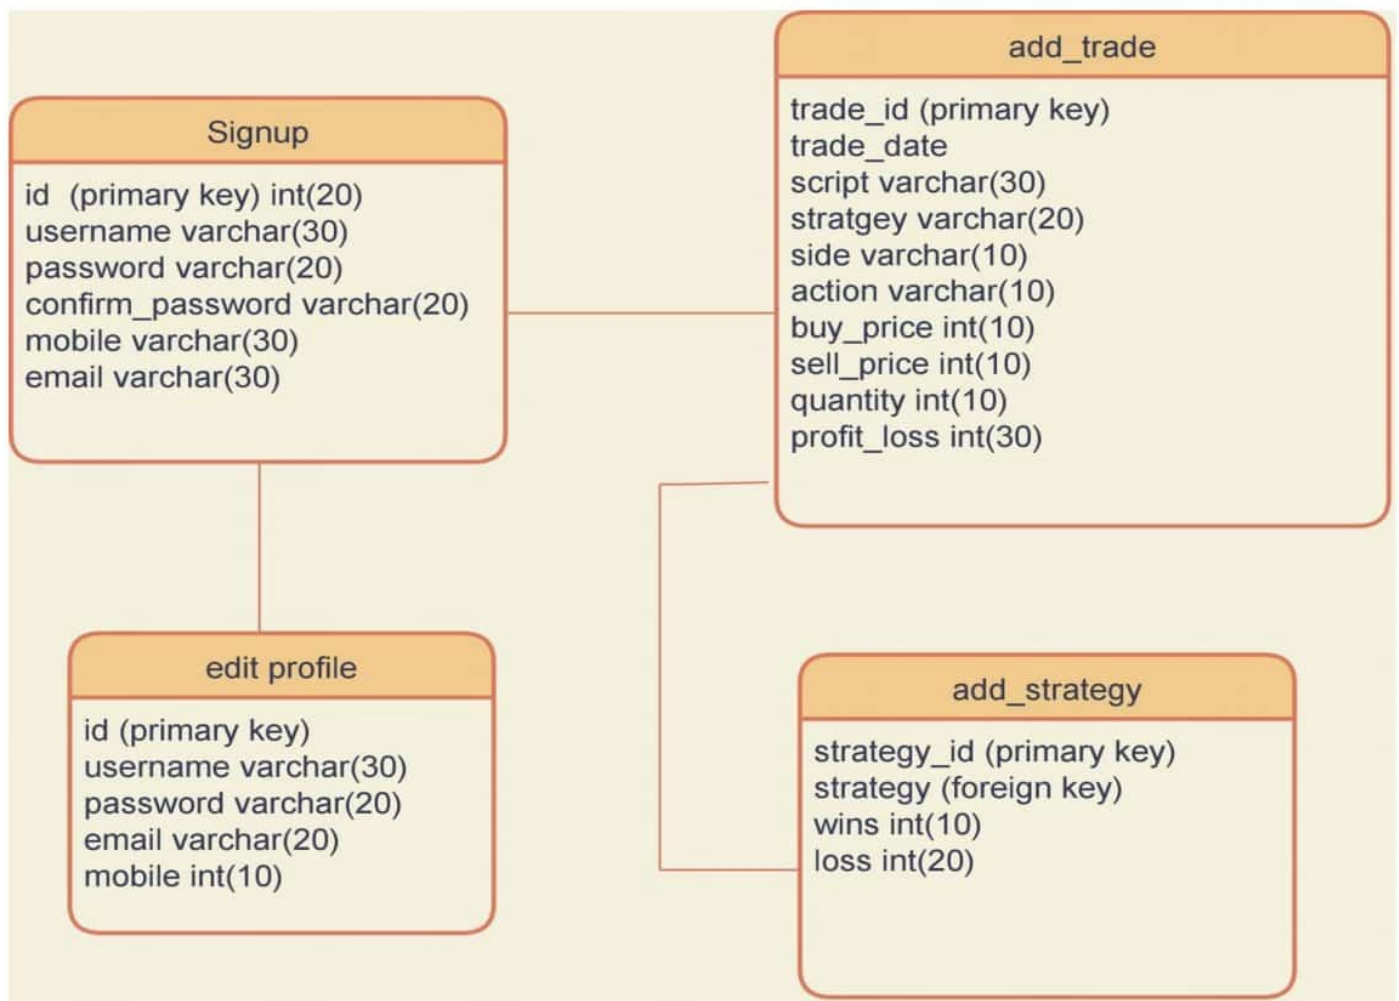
add_trade

trade_id (primary key)
trade_date
script varchar(30)
stratgey varchar(20)
side varchar(10)
action varchar(10)
buy_price int(10)
sell_price int(10)
quantity int(10)
profit_loss int(30)

Signup

id (primary key) int(20)
username varchar(30)
password varchar(20)
confirm_password varchar(20)
mobile varchar(30)
email varchar(30)

edit profile

id (primary key)
username varchar(30)
password varchar(20)
email varchar(20)
mobile int(10)

add_strategy

strategy_id (primary key)
strategy (foreign key)
wins int(10)
loss int(20)